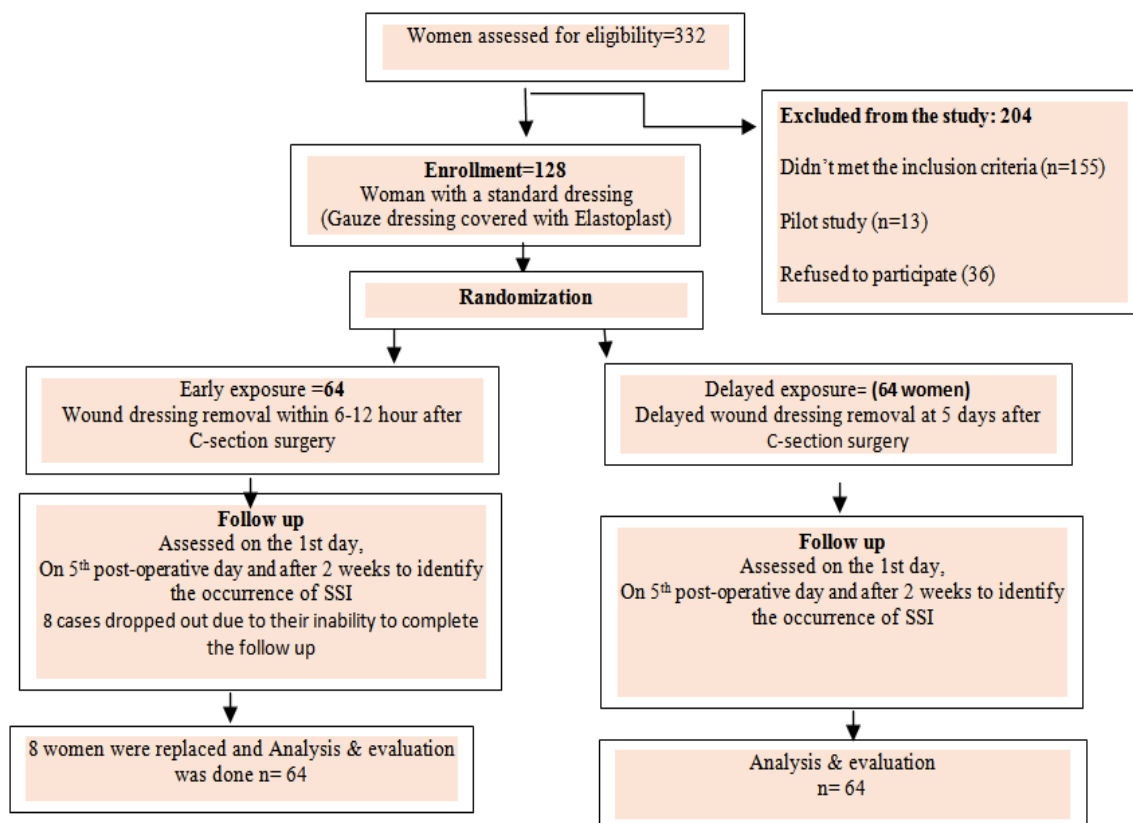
Women assessed for eligibility=332

Excluded from the study: 204

Didn't met the inclusion criteria (n=155)

Pilot study (n=13)

Refused to participate (36)

Enrollment=128
Woman with a standard dressing
(Gauze dressing covered with Elastoplast)

Randomization

Early exposure =64
Wound dressing removal within 6-12 hour after C-section surgery

Follow up
Assessed on the 1st day,
On 5$^{th}$ post-operative day and after 2 weeks to identify the occurrence of SSI
8 cases dropped out due to their inability to complete the follow up

8 women were replaced and Analysis & evaluation was done n= 64

Delayed exposure= (64 women)
Delayed wound dressing removal at 5 days after C-section surgery

Follow up
Assessed on the 1st day,
On 5$^{th}$ post-operative day and after 2 weeks to identify the occurrence of SSI

Analysis & evaluation
n= 64